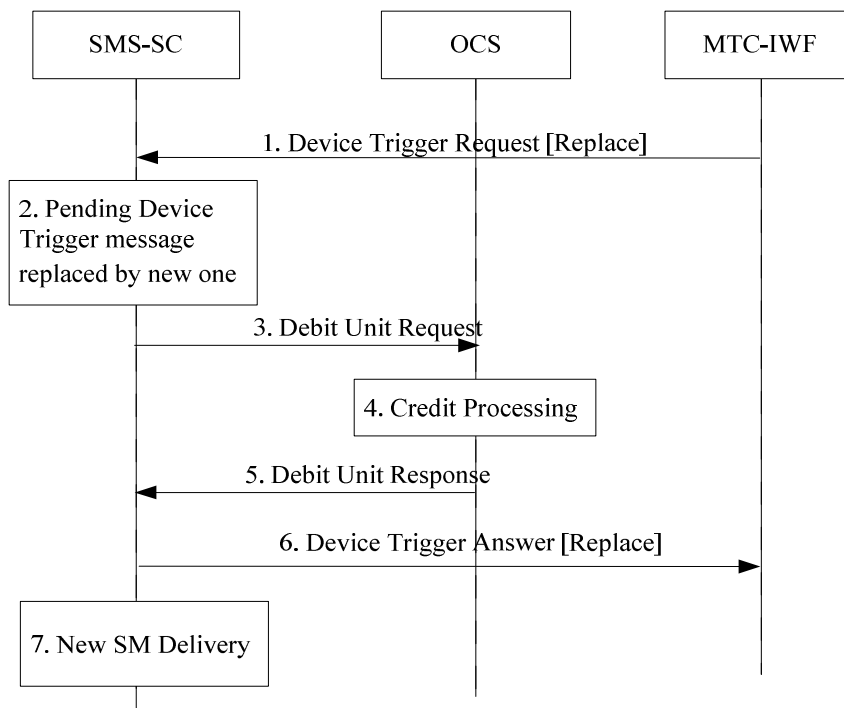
SMS-SC

OCS

MTC-IWF

1. Device Trigger Request [Replace]

2. Pending Device Trigger message replaced by new one

3. Debit Unit Request

4. Credit Processing

5. Debit Unit Response

6. Device Trigger Answer [Replace]

7. New SM Delivery